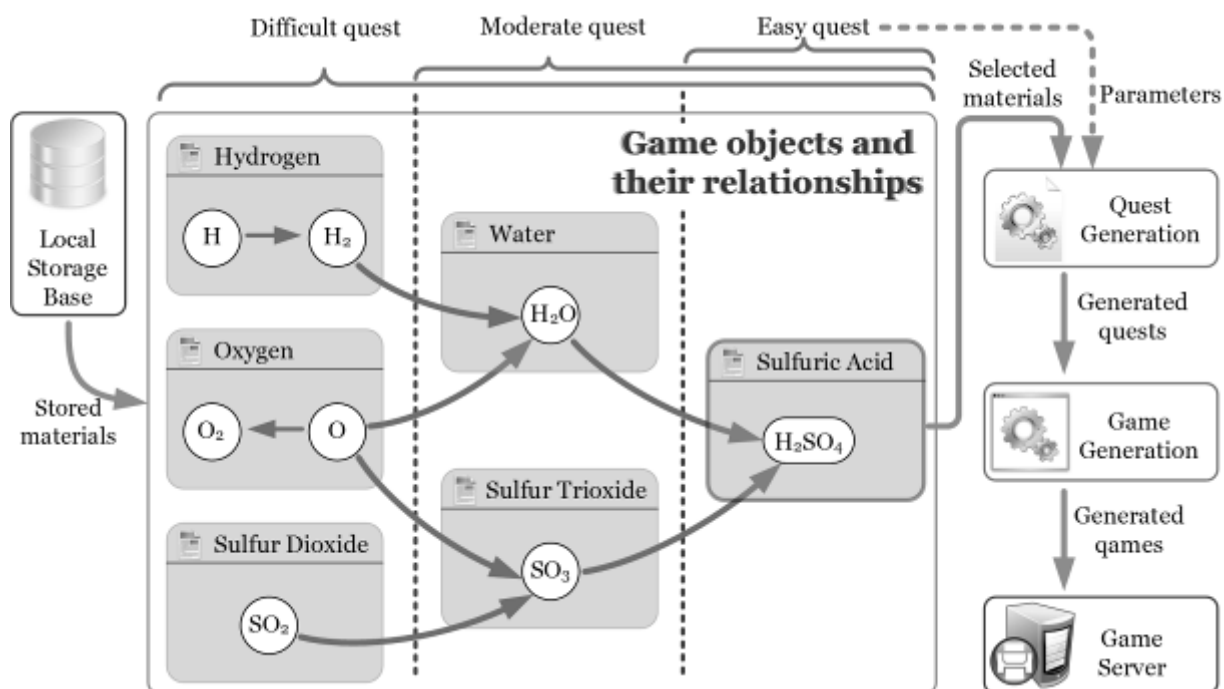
Difficult quest

Moderate quest

Easy quest

Selected materials

Parameters

Local Storage Base

Stored materials

Game objects and their relationships

Hydrogen

H

$H_2$

Water

$H_2O$

Oxygen

$O_2$

O

Sulfuric Acid

$H_2SO_4$

Sulfur Trioxide

$SO_3$

Sulfur Dioxide

$SO_2$

Quest Generation

Generated quests

Game Generation

Generated qames

Game Server